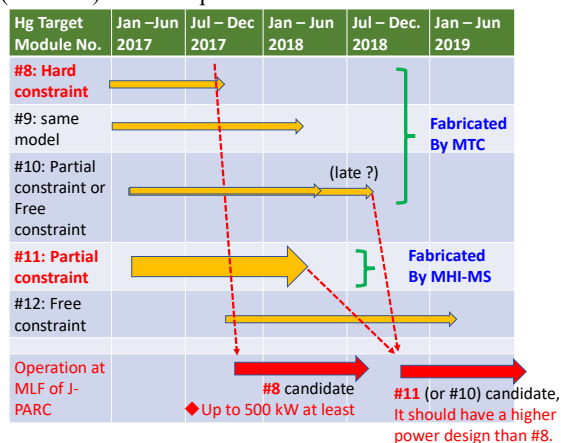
| Hg Target Module No. | Jan –Jun 2017 | Jul – Dec 2017 | Jan – Jun 2018 | Jul – Dec. 2018 | Jan – Jun 2019 |
|---|---|---|---|---|---|
| #8: Hard constraint | | | | | |
| #9: same model | | | | | |
| #10: Partial constraint or Free constraint | | | | (late ?) | |
| #11: Partial constraint | | | | | |
| #12: Free constraint | | | | | |
| Operation at MLF of J-PARC | | | | | |

Fabricated By MTC

Fabricated By MHI-MS

#8 candidate

◆Up to 500 kW at least

#11 (or #10) candidate, It should have a higher power design than #8.